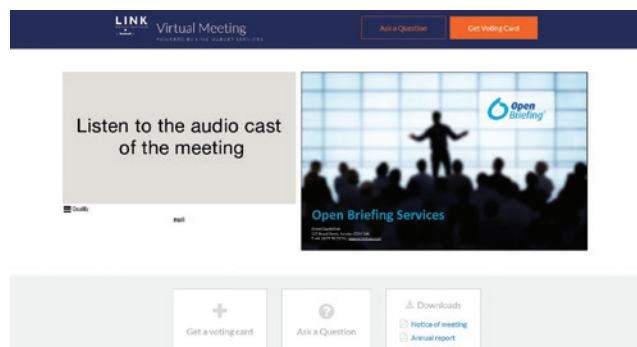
LINK Virtual Meeting
POWERED BY LINK MARKET SERVICES

Ask a Question

Get Voting Card

Listen to the audio cast of the meeting

Open Briefing

Open Briefing Services

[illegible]

Get a voting card

Ask a Question

Downloads

Notice of meeting

Annual report